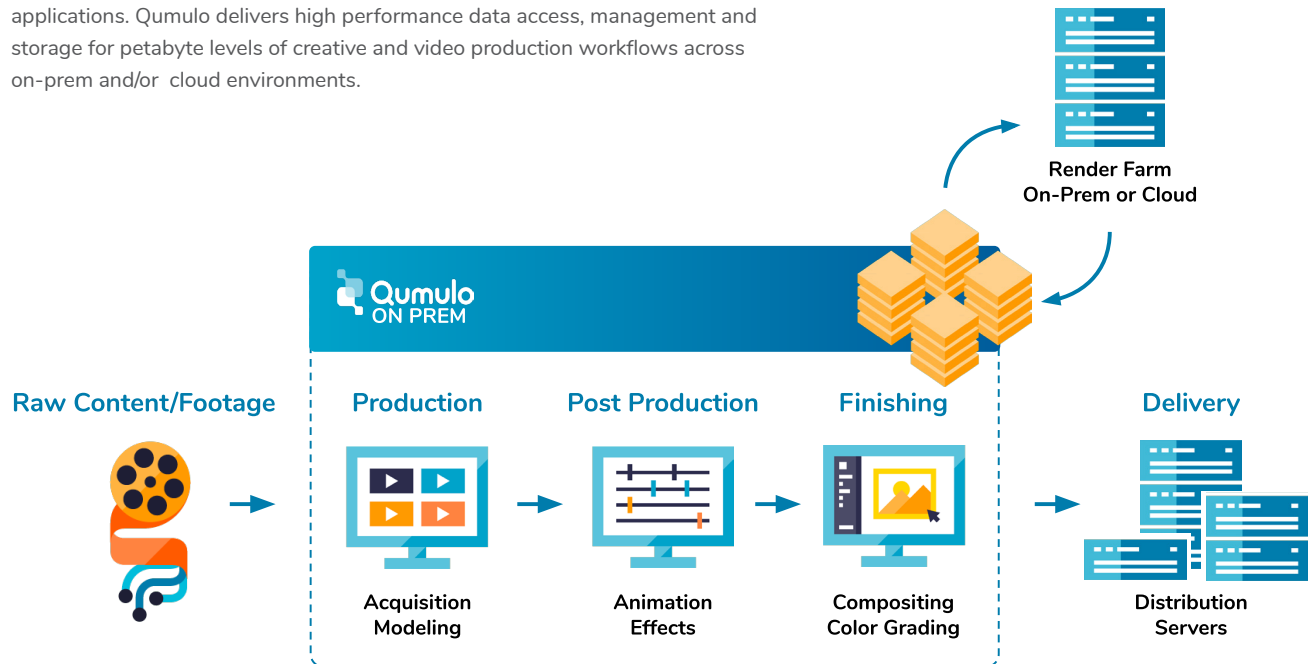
applications. Qumulo delivers high performance data access, management and storage for petabyte levels of creative and video production workflows across on-prem and/or cloud environments.

Render Farm
On-Prem or Cloud

Qumulo
ON PREM

Raw Content/Footage

Production

Acquisition
Modeling

Post Production

Animation
Effects

Finishing

Compositing
Color Grading

Delivery

Distribution
Servers